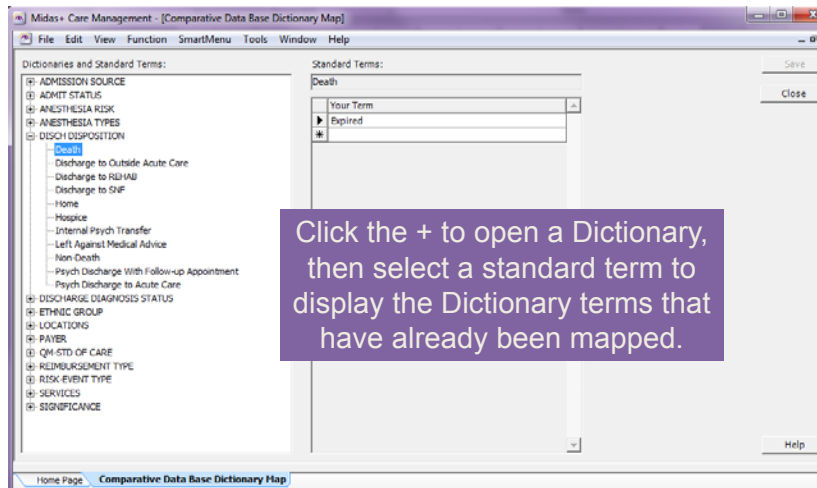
Midas+ Care Management - [Comparative Data Base Dictionary Map]

File Edit View Function SmartMenu Tools Window Help

Dictionaries and Standard Terms:

ADMISSION SOURCE
ADMIT STATUS
ANESTHESIA RISK
ANESTHESIA TYPES
DISCH DISPOSITION
Death
Discharge to Outside Acute Care
Discharge to REHAB
Discharge to SNF
Home
Hospice
Internal Psych Transfer
Left Against Medical Advice
Non-Death
Psych Discharge With Follow-up Appointment
Psych Discharge to Acute Care
DISCHARGE DIAGNOSIS STATUS
ETHNIC GROUP
LOCATIONS
PAYER
QM-STD OF CARE
REIMBURSEMENT TYPE
RISK-EVENT TYPE
SERVICES
SIGNIFICANCE

Standard Terms:
Death

| Your Term |
|---|
| Expired |
| |

Save
Close
Help

Click the + to open a Dictionary, then select a standard term to display the Dictionary terms that have already been mapped.

Home Page
Comparative Data Base Dictionary Map